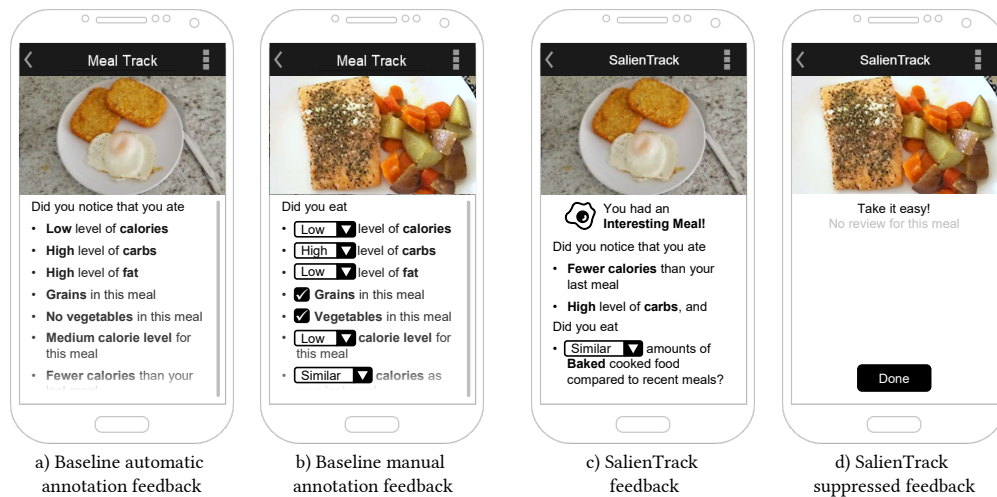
Meal Track

Did you notice that you ate

- **Low** level of **calories**
- **High** level of **carbs**
- **High** level of **fat**
- **Grains** in this meal
- **No vegetables** in this meal
- **Medium calorie level** for this meal
- **Fewer calories** than your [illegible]

a) Baseline automatic annotation feedback

Meal Track

Did you eat

- Low level of **calories**
- High level of **carbs**
- Low level of **fat**
- **Grains** in this meal
- **Vegetables** in this meal
- Low **calorie level** for this meal
- Similar **calories** as

b) Baseline manual annotation feedback

SalienTrack

You had an **Interesting Meal!**

Did you notice that you ate

- **Fewer calories** than your last meal
- **High** level of **carbs**, and

Did you eat

- Similar amounts of **Baked** cooked food compared to recent meals?

c) SalienTrack feedback

SalienTrack

Take it easy!
No review for this meal

Done

d) SalienTrack suppressed feedback